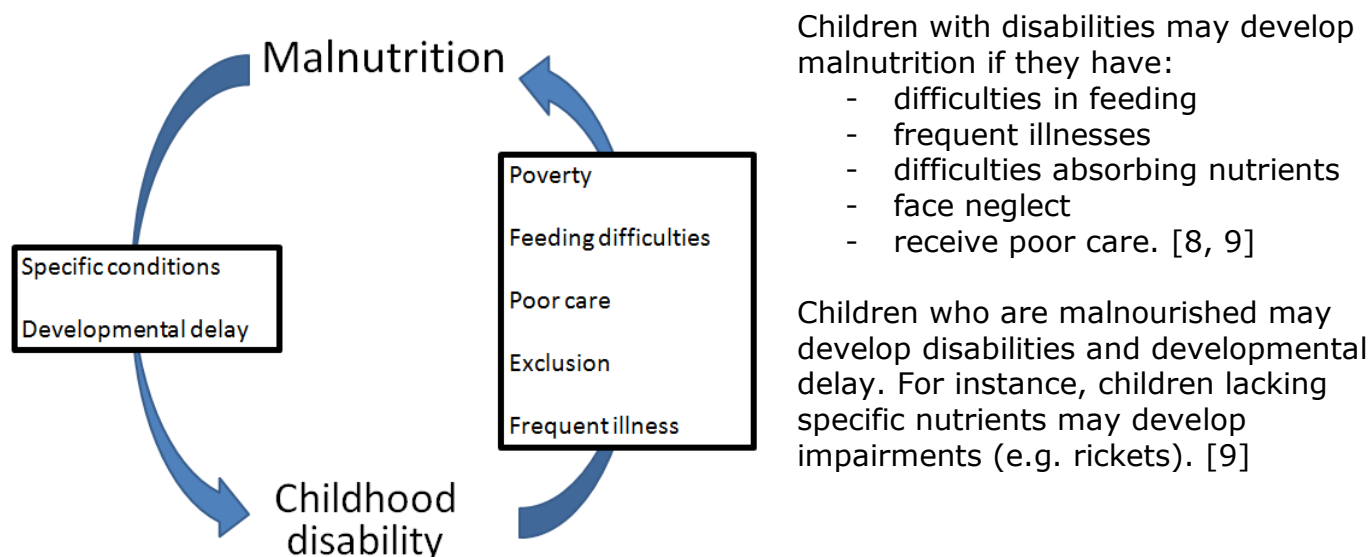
Malnutrition

Specific conditions

Developmental delay

Poverty

Feeding difficulties

Poor care

Exclusion

Frequent illness

Childhood disability

Children with disabilities may develop malnutrition if they have:
- difficulties in feeding
- frequent illnesses
- difficulties absorbing nutrients
- face neglect
- receive poor care. [8, 9]

Children who are malnourished may develop disabilities and developmental delay. For instance, children lacking specific nutrients may develop impairments (e.g. rickets). [9]